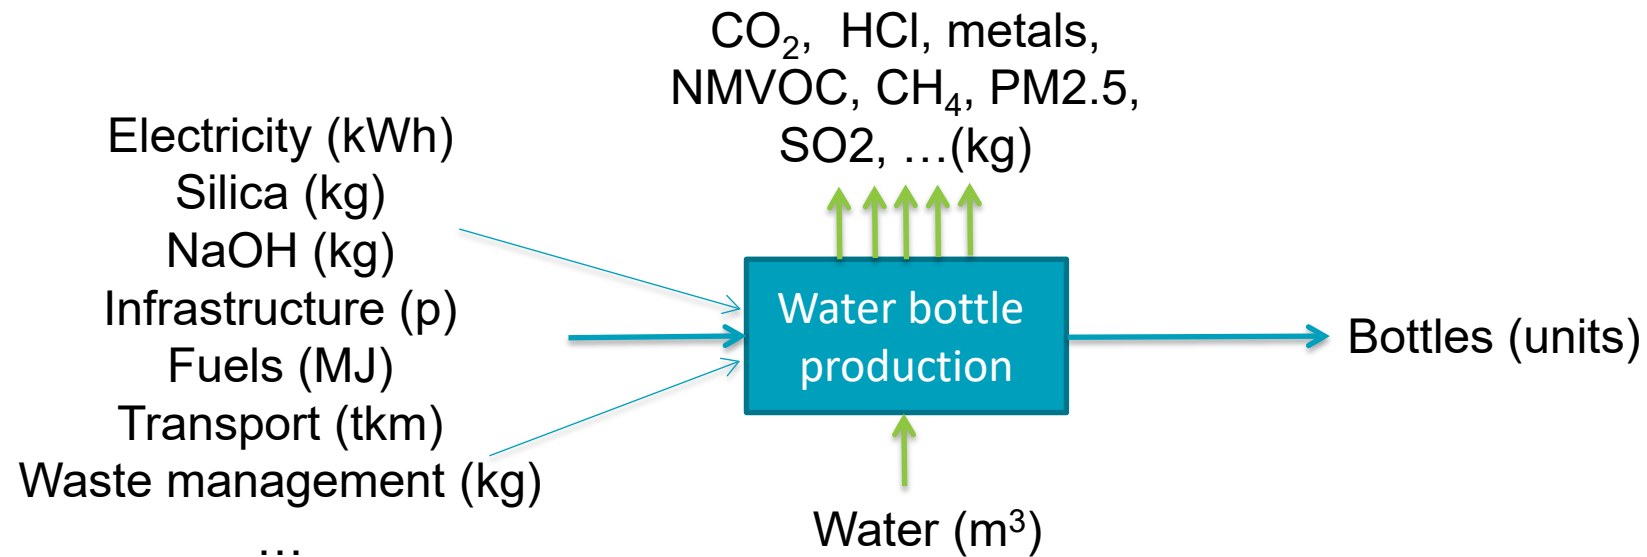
$CO_2$, HCl, metals, NMVOC, $CH_4$, PM2.5, SO2, …(kg)

Electricity (kWh)
Silica (kg)
NaOH (kg)
Infrastructure (p)
Fuels (MJ)
Transport (tkm)
Waste management (kg)
…

Water bottle production

Bottles (units)

Water ($m^3$)